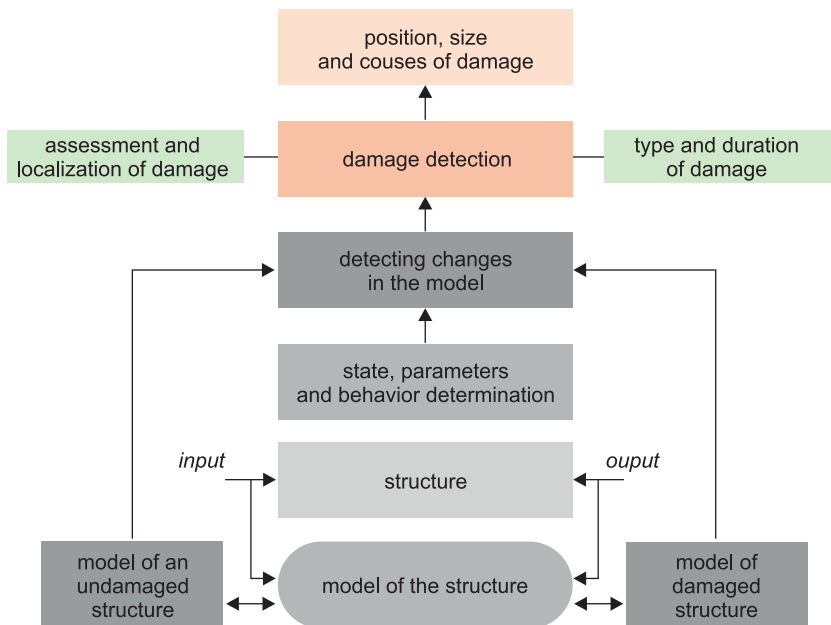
position, size
and couses of damage

assessment and
localization of damage

damage detection

type and duration
of damage

detecting changes
in the model

state, parameters
and behavior determination

input

structure

ouput

model of an
undamaged
structure

model of the structure

model of
damaged
structure